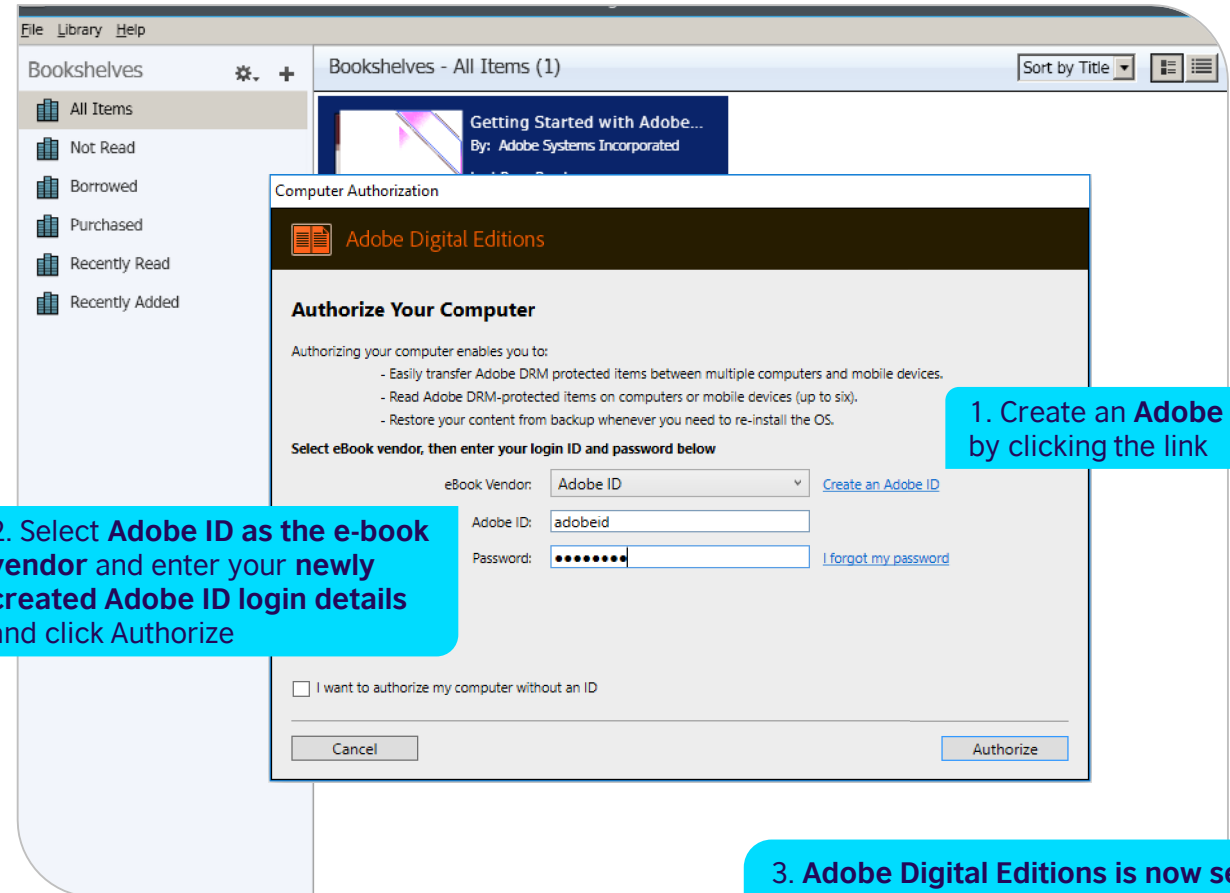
File Library Help

Bookshelves

All Items

Not Read

Borrowed

Purchased

Recently Read

Recently Added

Bookshelves - All Items (1)

Sort by Title

Getting Started with Adobe...
By: Adobe Systems Incorporated

Computer Authorization

Adobe Digital Editions

Authorize Your Computer

Authorizing your computer enables you to:
- Easily transfer Adobe DRM protected items between multiple computers and mobile devices.
- Read Adobe DRM-protected items on computers or mobile devices (up to six).
- Restore your content from backup whenever you need to re-install the OS.

Select eBook vendor, then enter your login ID and password below

eBook Vendor: Adobe ID Create an Adobe ID

Adobe ID: adobeid

Password: •••••••• I forgot my password

I want to authorize my computer without an ID

Cancel

Authorize

1. Create an **Adobe** by clicking the link

2. Select **Adobe ID as the e-book vendor** and enter your **newly created Adobe ID login details** and click Authorize

3. **Adobe Digital Editions is now se**